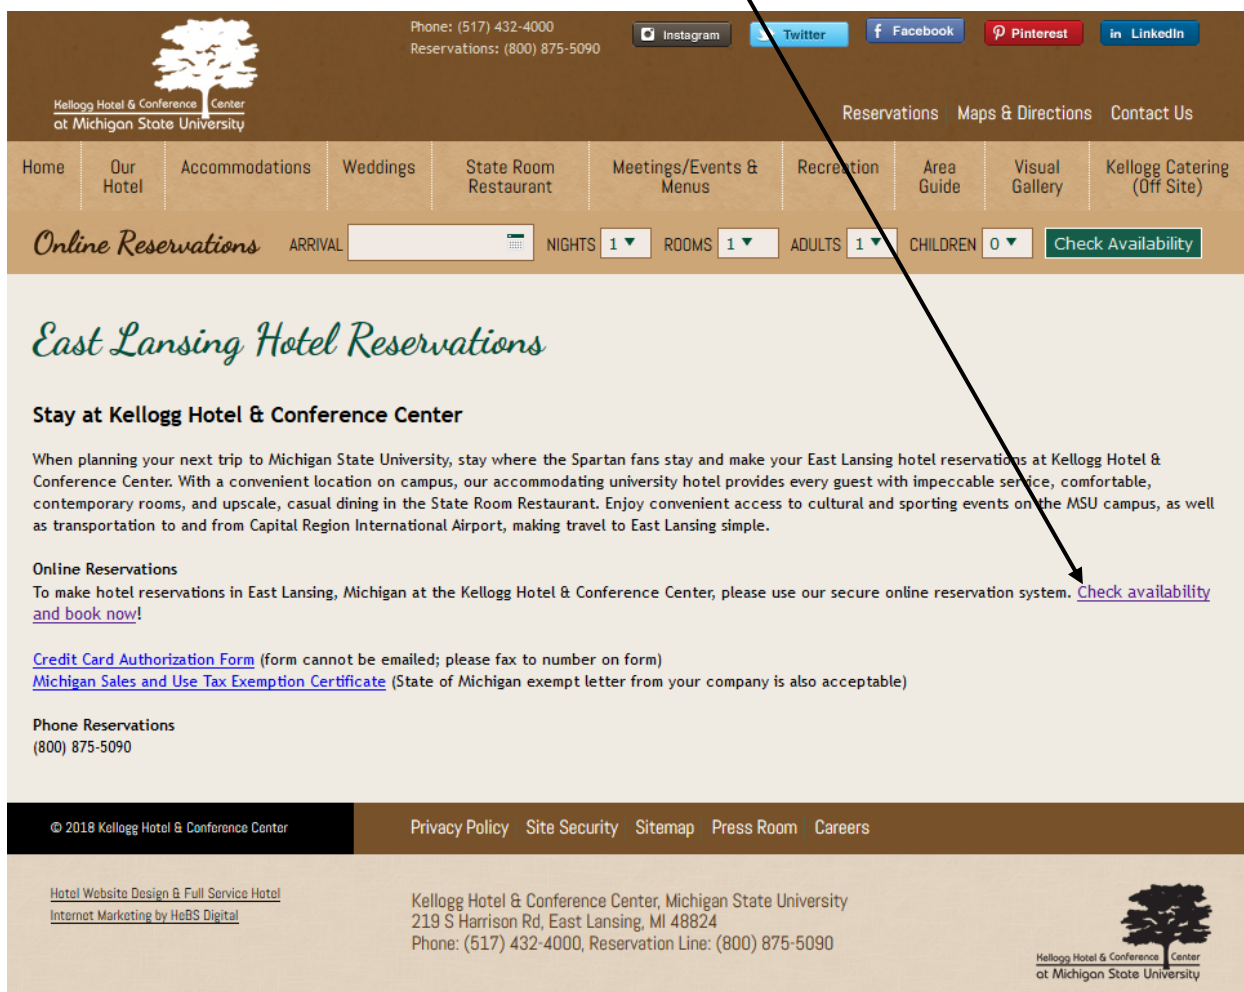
Kellogg Hotel & Conference Center
at Michigan State University

Phone: (517) 432-4000
Reservations: (800) 875-5090

Instagram Twitter Facebook Pinterest LinkedIn

Reservations Maps & Directions Contact Us

Home Our Hotel Accommodations Weddings State Room Restaurant Meetings/Events & Menus Recreation Area Guide Visual Gallery Kellogg Catering (Off Site)

Online Reservations ARRIVAL NIGHTS 1 ROOMS 1 ADULTS 1 CHILDREN 0 Check Availability

East Lansing Hotel Reservations

Stay at Kellogg Hotel & Conference Center

When planning your next trip to Michigan State University, stay where the Spartan fans stay and make your East Lansing hotel reservations at Kellogg Hotel & Conference Center. With a convenient location on campus, our accommodating university hotel provides every guest with impeccable service, comfortable, contemporary rooms, and upscale, casual dining in the State Room Restaurant. Enjoy convenient access to cultural and sporting events on the MSU campus, as well as transportation to and from Capital Region International Airport, making travel to East Lansing simple.

Online Reservations
To make hotel reservations in East Lansing, Michigan at the Kellogg Hotel & Conference Center, please use our secure online reservation system. Check availability and book now!

Credit Card Authorization Form (form cannot be emailed; please fax to number on form)
Michigan Sales and Use Tax Exemption Certificate (State of Michigan exempt letter from your company is also acceptable)

Phone Reservations
(800) 875-5090

© 2018 Kellogg Hotel & Conference Center

Privacy Policy Site Security Sitemap Press Room Careers

Hotel Website Design & Full Service Hotel Internet Marketing by HeBS Digital

Kellogg Hotel & Conference Center, Michigan State University
219 S Harrison Rd, East Lansing, MI 48824
Phone: (517) 432-4000, Reservation Line: (800) 875-5090

Kellogg Hotel & Conference Center
at Michigan State University